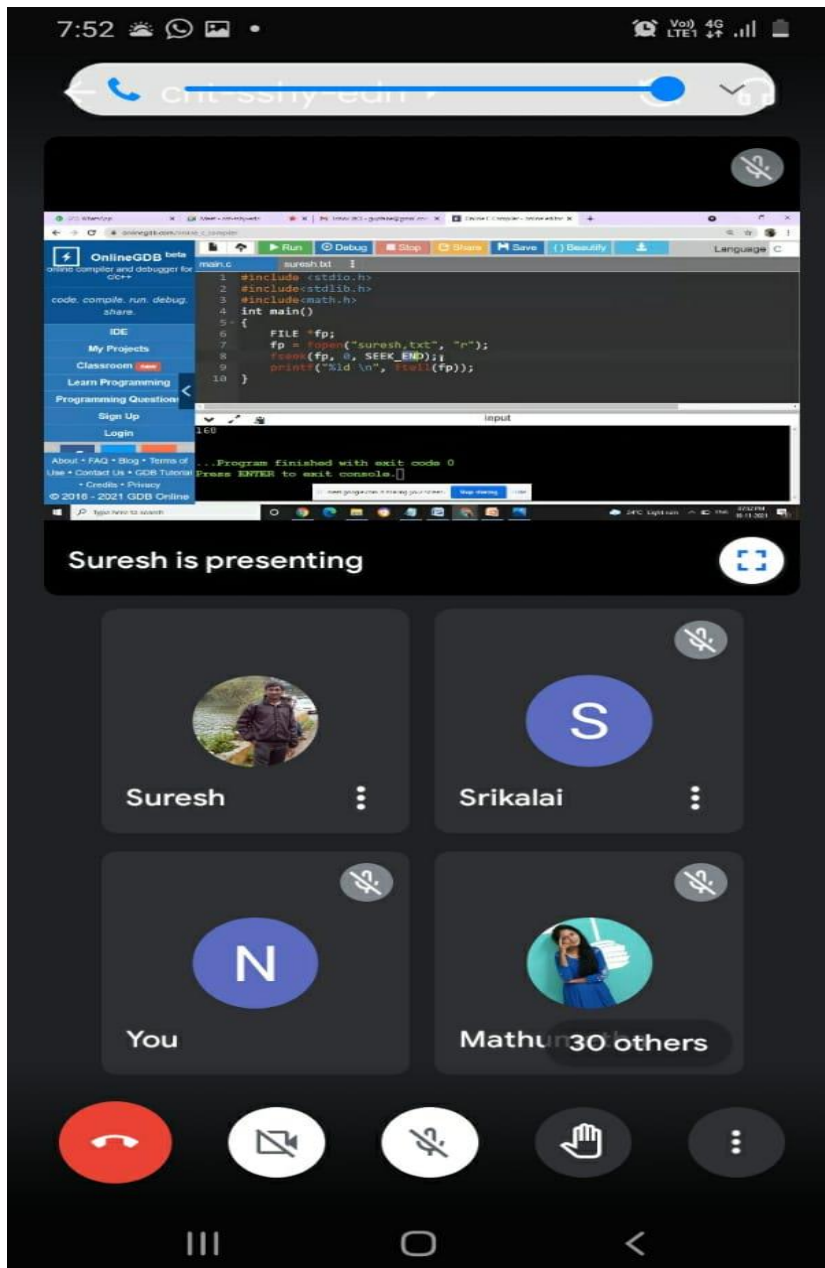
7:52

Vo) LTE1 4G

cnt-sshy-edn

OnlineGDB beta
online compiler and debugger for c/c++

code. compile. run. debug. share.

IDE
My Projects
Classroom new
Learn Programming
Programming Questions
Sign Up
Login

About • FAQ • Blog • Terms of Use • Contact Us • GDB Tutorial • Credits • Privacy
© 2016 - 2021 GDB Online

Run Debug Stop Share Save {} Beautify Language C

main.c suresh.txt

```
1 #include <stdio.h>
2 #include<stdlib.h>
3 #include<math.h>
4 int main()
5 {
6     FILE *fp;
7     fp = fopen("suresh,txt", "r");
8     fseek(fp, 0, SEEK_END);
9     printf("%ld \n", ftell(fp));
10 }
```

input

160

...Program finished with exit code 0
Press ENTER to exit console.

Stop sharing

Type here to search

Suresh is presenting

Suresh

S
Srikalai

N
You

Mathu

30 others